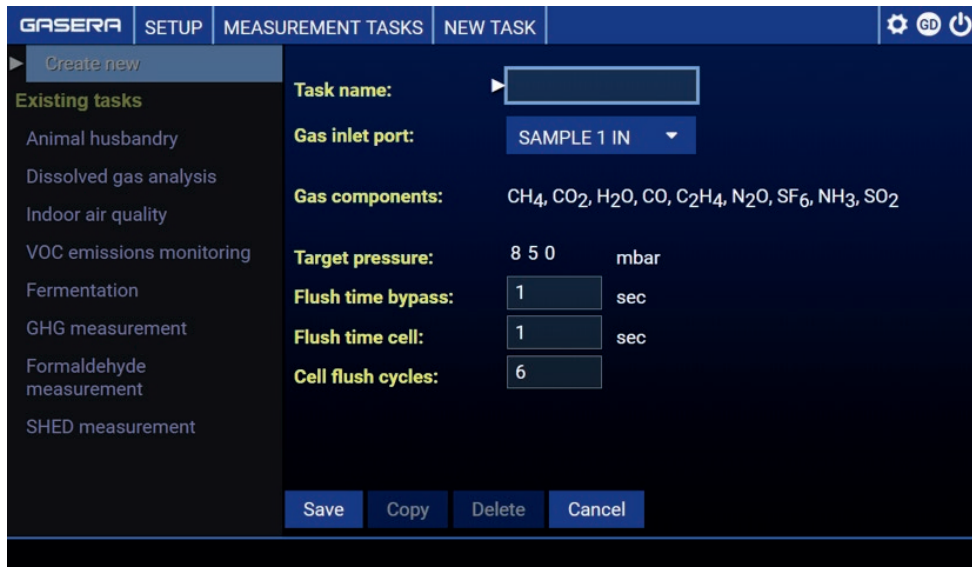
GASERA SETUP MEASUREMENT TASKS NEW TASK GD

Create new

Existing tasks

Animal husbandry

Dissolved gas analysis

Indoor air quality

VOC emissions monitoring

Fermentation

GHG measurement

Formaldehyde measurement

SHED measurement

Task name:

Gas inlet port: SAMPLE 1 IN

Gas components: $CH_4$, $CO_2$, $H_2O$, CO, $C_2H_4$, $N_2O$, $SF_6$, $NH_3$, $SO_2$

Target pressure: 8 5 0 mbar

Flush time bypass: 1 sec

Flush time cell: 1 sec

Cell flush cycles: 6

Save Copy Delete Cancel